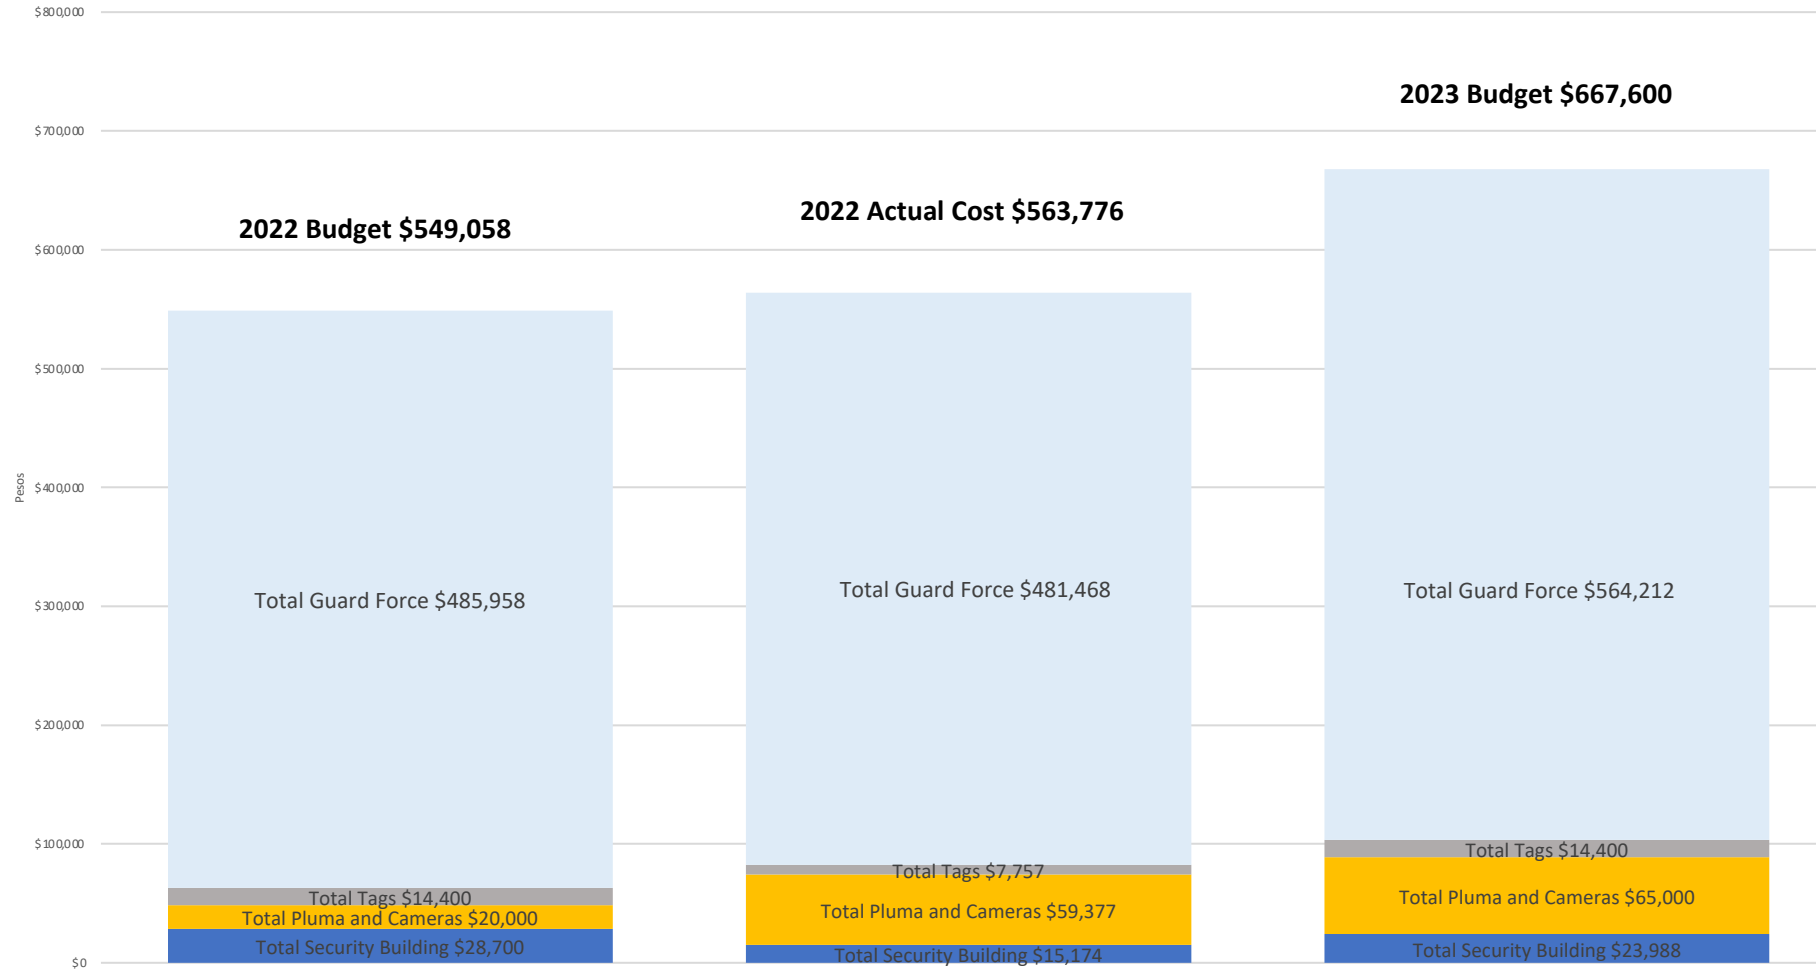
$800,000
$700,000
$600,000
$500,000
$400,000
$300,000
$200,000
$100,000
$0

Pesos

2022 Budget $549,058

Total Guard Force $485,958
Total Tags $14,400
Total Pluma and Cameras $20,000
Total Security Building $28,700

2022 Actual Cost $563,776

Total Guard Force $481,468
Total Tags $7,757
Total Pluma and Cameras $59,377
Total Security Building $15,174

2023 Budget $667,600

Total Guard Force $564,212
Total Tags $14,400
Total Pluma and Cameras $65,000
Total Security Building $23,988